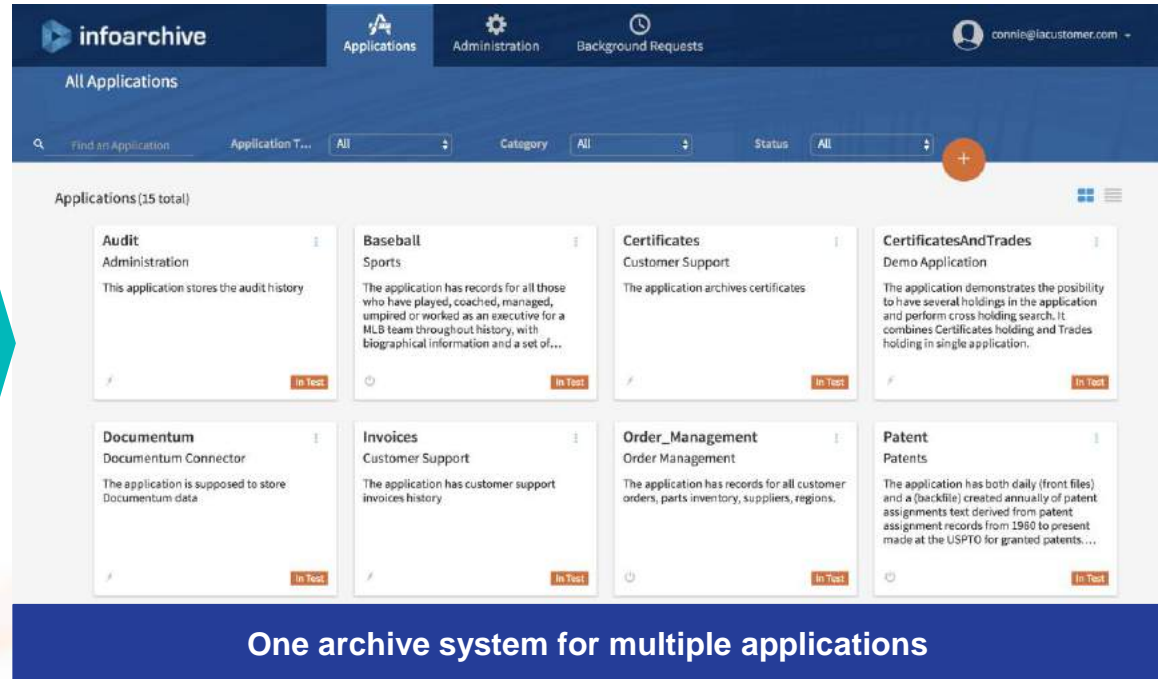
infoarchive

Applications Administration Background Requests

connie@iacustomer.com

All Applications

Find an Application Application T... All Category All Status All

+

Applications (15 total)

Audit
Administration
This application stores the audit history
In Test

Baseball
Sports
The application has records for all those who have played, coached, managed, umpired or worked as an executive for a MLB team throughout history, with biographical information and a set of...
In Test

Certificates
Customer Support
The application archives certificates
In Test

CertificatesAndTrades
Demo Application
The application demonstrates the posibility to have several holdings in the application and perform cross holding search. It combines Certificates holding and Trades holding in single application.
In Test

Documentum
Documentum Connector
The application is supposed to store Documentum data
In Test

Invoices
Customer Support
The application has customer support invoices history
In Test

Order_Management
Order Management
The application has records for all customer orders, parts inventory, suppliers, regions.
In Test

Patent
Patents
The application has both daily (front files) and a (backfile) created annually of patent assignments text derived from patent assignment records from 1980 to present made at the USPTO for granted patents....
In Test

One archive system for multiple applications